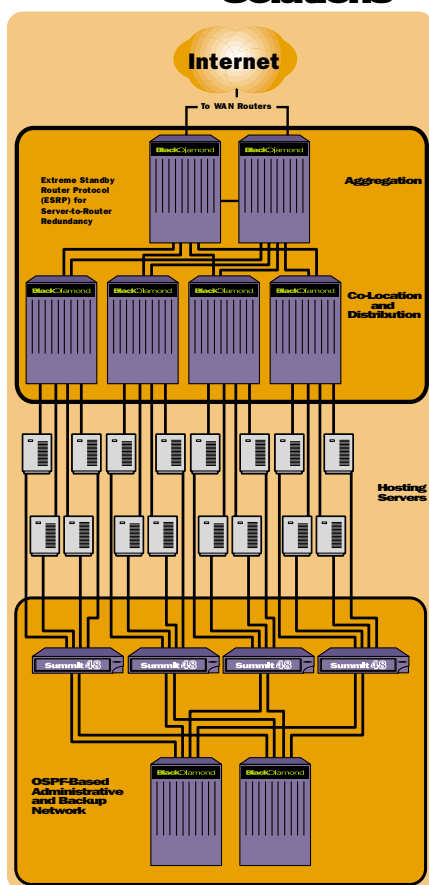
Solutions

Internet

To WAN Routers

Extreme Standby Router Protocol (ESRP) for Server-to-Router Redundancy

BlackDiamond

BlackDiamond

Aggregation

BlackDiamond

BlackDiamond

BlackDiamond

BlackDiamond

Co-Location and Distribution

Hosting Servers

Summit 48

Summit 48

Summit 48

Summit 48

OSPF-Based Administrative and Backup Network

BlackDiamond

BlackDiamond